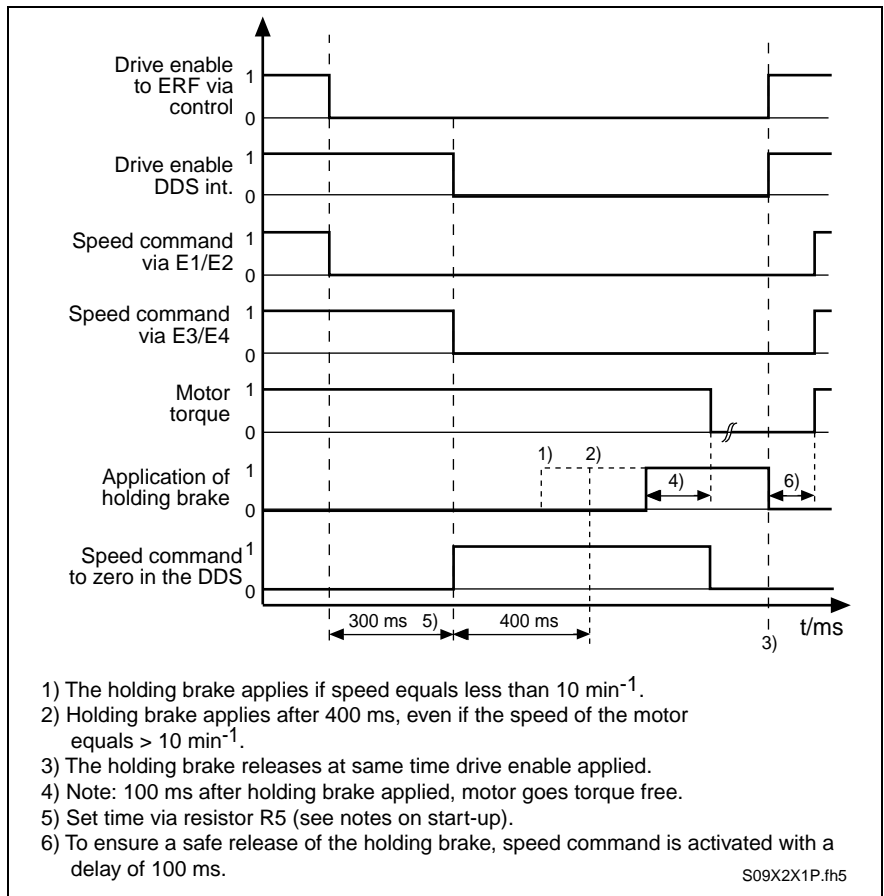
Drive enable to ERF via control
1
0

Drive enable DDS int.
1
0

Speed command via E1/E2
1
0

Speed command via E3/E4
1
0

Motor torque
1
0

Application of holding brake
1
0
1)
2)
4)
6)

Speed command to zero in the DDS
1
0

300 ms 5)
400 ms
t/ms
3)

1) The holding brake applies if speed equals less than 10 min$^{-1}$.
2) Holding brake applies after 400 ms, even if the speed of the motor equals > 10 min$^{-1}$.
3) The holding brake releases at same time drive enable applied.
4) Note: 100 ms after holding brake applied, motor goes torque free.
5) Set time via resistor R5 (see notes on start-up).
6) To ensure a safe release of the holding brake, speed command is activated with a delay of 100 ms.

S09X2X1P.fh5